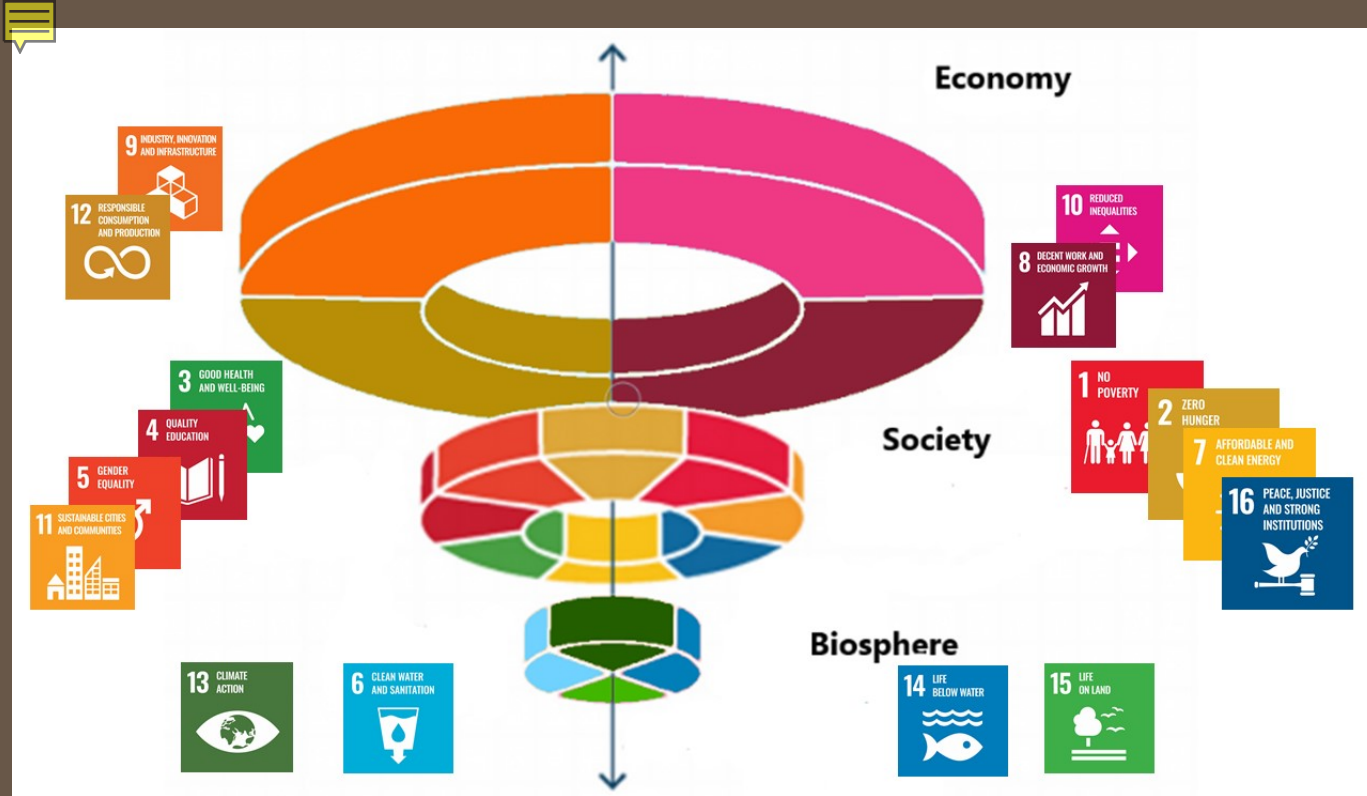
Economy

9 INDUSTRY, INNOVATION AND INFRASTRUCTURE

12 RESPONSIBLE CONSUMPTION AND PRODUCTION

10 REDUCED INEQUALITIES

8 DECENT WORK AND ECONOMIC GROWTH

3 GOOD HEALTH AND WELL-BEING

4 QUALITY EDUCATION

5 GENDER EQUALITY

11 SUSTAINABLE CITIES AND COMMUNITIES

Society

1 NO POVERTY

2 ZERO HUNGER

7 AFFORDABLE AND CLEAN ENERGY

16 PEACE, JUSTICE AND STRONG INSTITUTIONS

Biosphere

13 CLIMATE ACTION

6 CLEAN WATER AND SANITATION

14 LIFE BELOW WATER

15 LIFE ON LAND